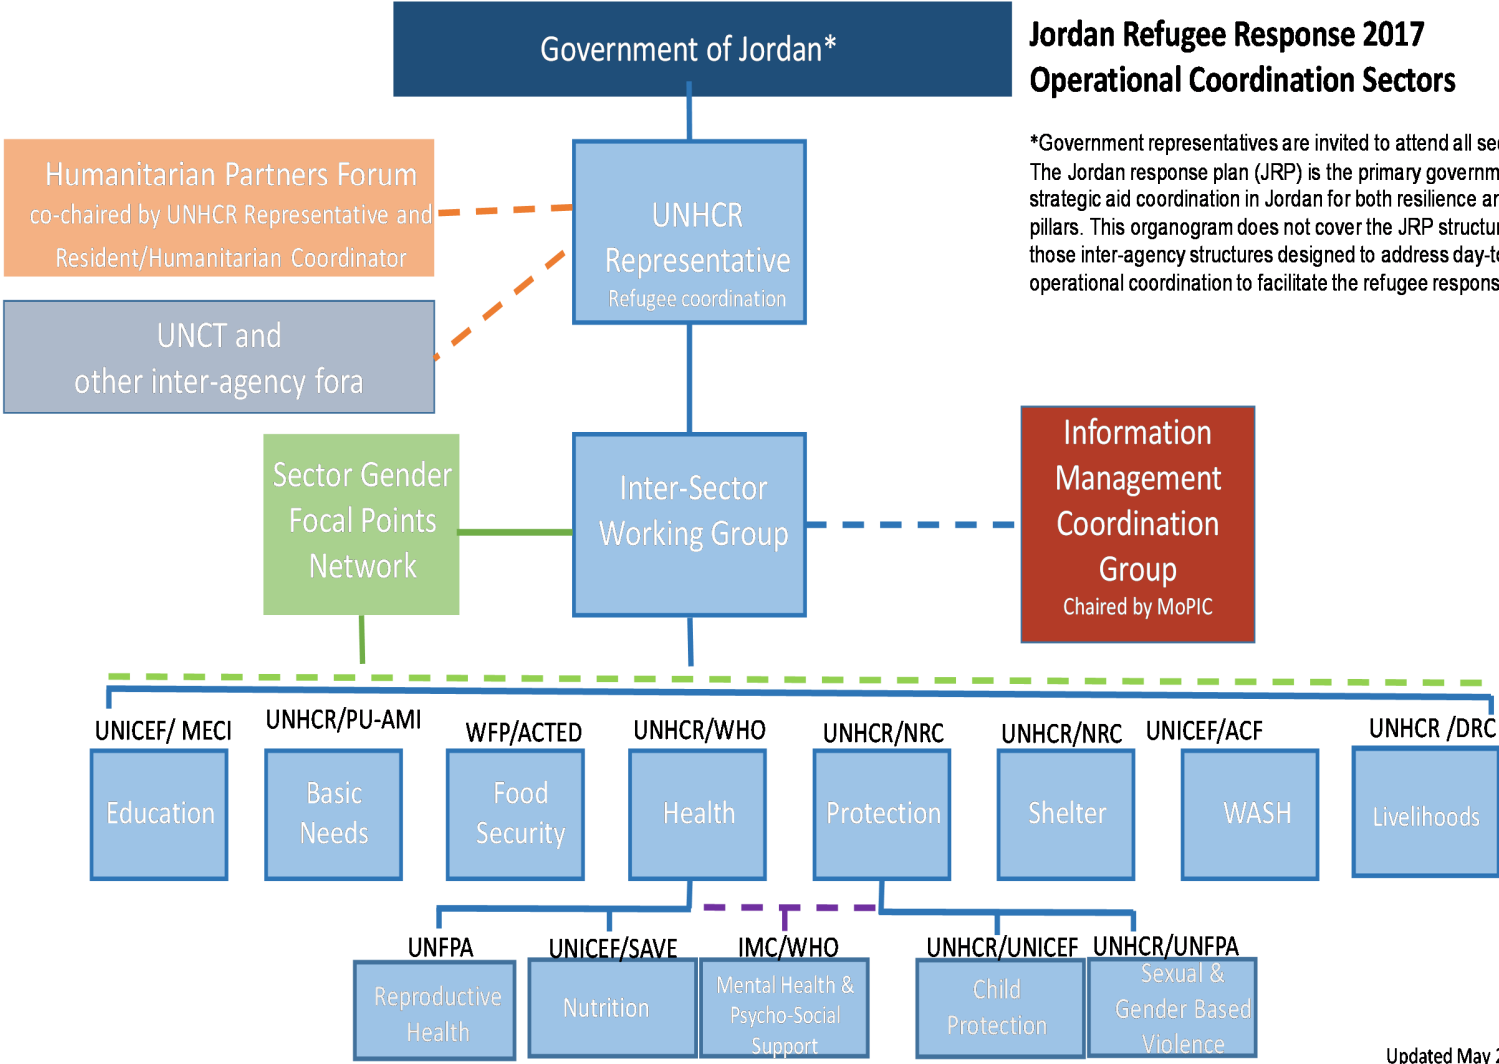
Government of Jordan*

Jordan Refugee Response 2017
Operational Coordination Sectors

*Government representatives are invited to attend all se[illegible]
The Jordan response plan (JRP) is the primary governm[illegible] strategic aid coordination in Jordan for both resilience a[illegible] pillars. This organogram does not cover the JRP structu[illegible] those inter-agency structures designed to address day-t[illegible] operational coordination to facilitate the refugee respons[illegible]

Humanitarian Partners Forum
co-chaired by UNHCR Representative and Resident/Humanitarian Coordinator

UNHCR Representative
Refugee coordination

UNCT and other inter-agency fora

Sector Gender Focal Points Network

Inter-Sector Working Group

Information Management Coordination Group
Chaired by MoPIC

UNICEF/ MECI
Education

UNHCR/PU-AMI
Basic Needs

WFP/ACTED
Food Security

UNHCR/WHO
Health

UNHCR/NRC
Protection

UNHCR/NRC
Shelter

UNICEF/ACF
WASH

UNHCR /DRC
Livelihoods

UNFPA
Reproductive Health

UNICEF/SAVE
Nutrition

IMC/WHO
Mental Health & Psycho-Social Support

UNHCR/UNICEF
Child Protection

UNHCR/UNFPA
Sexual & Gender Based Violence

Updated May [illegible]